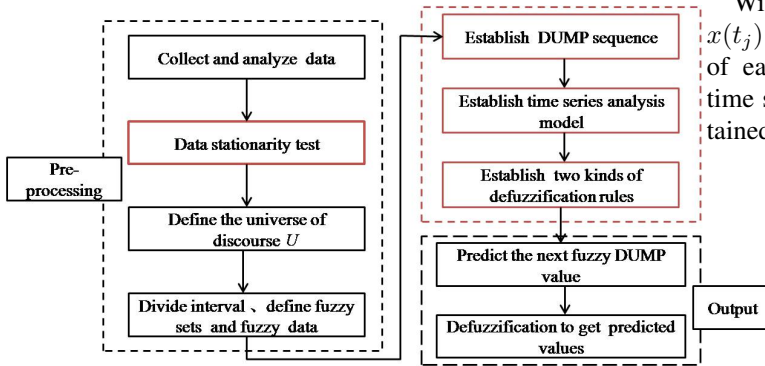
Collect and analyze data

Data stationarity test

Pre-processing

Define the universe of discourse $U$

Divide interval 、define fuzzy sets and fuzzy data

Establish DUMP sequence

Establish time series analysis model

Establish two kinds of defuzzification rules

Predict the next fuzzy DUMP value

Defuzzification to get predicted values

Output

Wi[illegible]
$x(t_j)$ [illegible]
of ea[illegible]
time s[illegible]
tained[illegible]